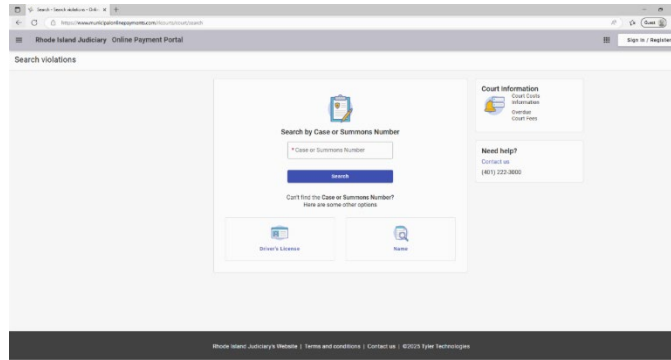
Search - Search violations - Onlin ×

https://www.riuniformcitationpayments.com/ri/courts/court/search

Guest

Rhode Island Judiciary Online Payment Portal

Sign In / Register

Search violations

Search by Case or Summons Number

* Case or Summons Number

Search

Can't find the Case or Summons Number?
Here are some other options

Driver's License

Name

Court Information

Court Costs Information

Overdue Court Fees

Need help?

Contact us

(401) 222-3600

Rhode Island Judiciary's Website | Terms and conditions | Contact us | ©2025 Tyler Technologies